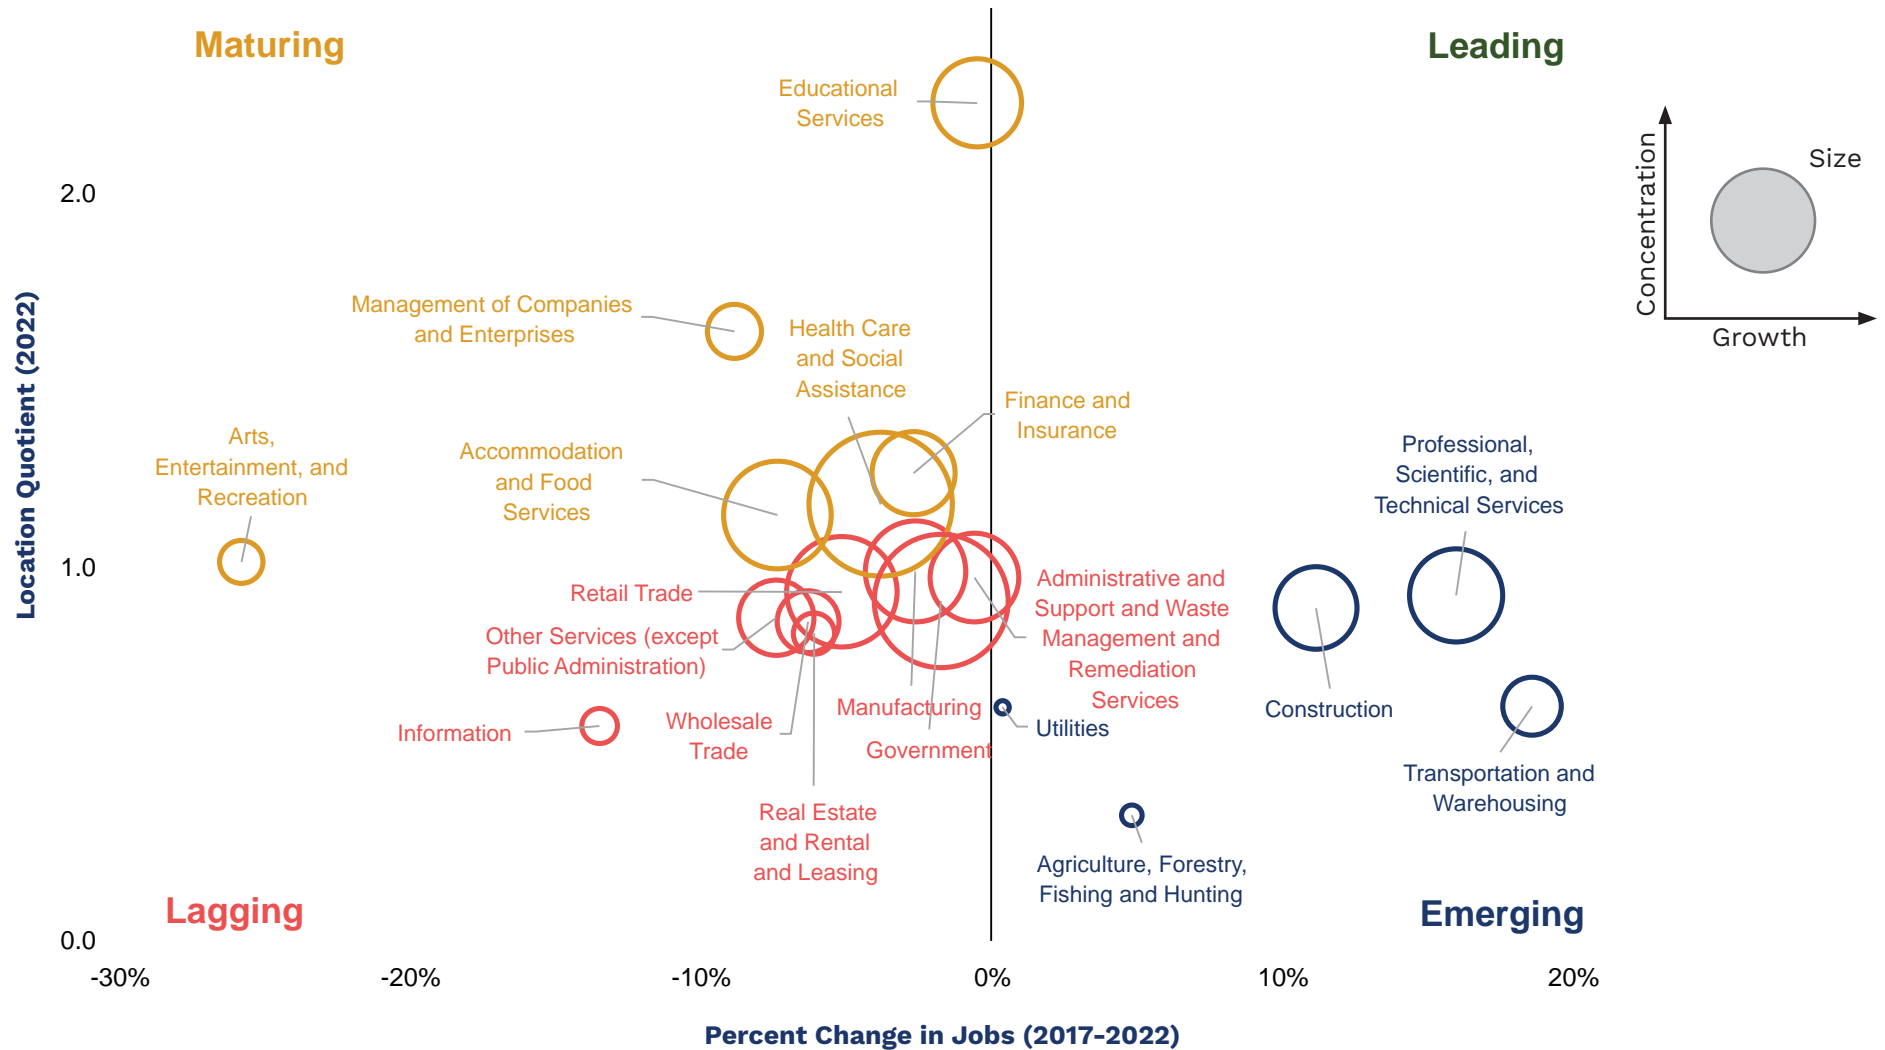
Maturing

Leading

Educational Services

Size

Concentration

Growth

2.0

Management of Companies and Enterprises

Health Care and Social Assistance

Finance and Insurance

Arts, Entertainment, and Recreation

Accommodation and Food Services

Professional, Scientific, and Technical Services

Location Quotient (2022)

1.0

Retail Trade

Administrative and Support and Waste Management and Remediation Services

Other Services (except Public Administration)

Construction

Information

Wholesale Trade

Manufacturing

Utilities

Government

Transportation and Warehousing

Real Estate and Rental and Leasing

Agriculture, Forestry, Fishing and Hunting

Lagging

Emerging

0.0

-30%

-20%

-10%

0%

10%

20%

Percent Change in Jobs (2017-2022)